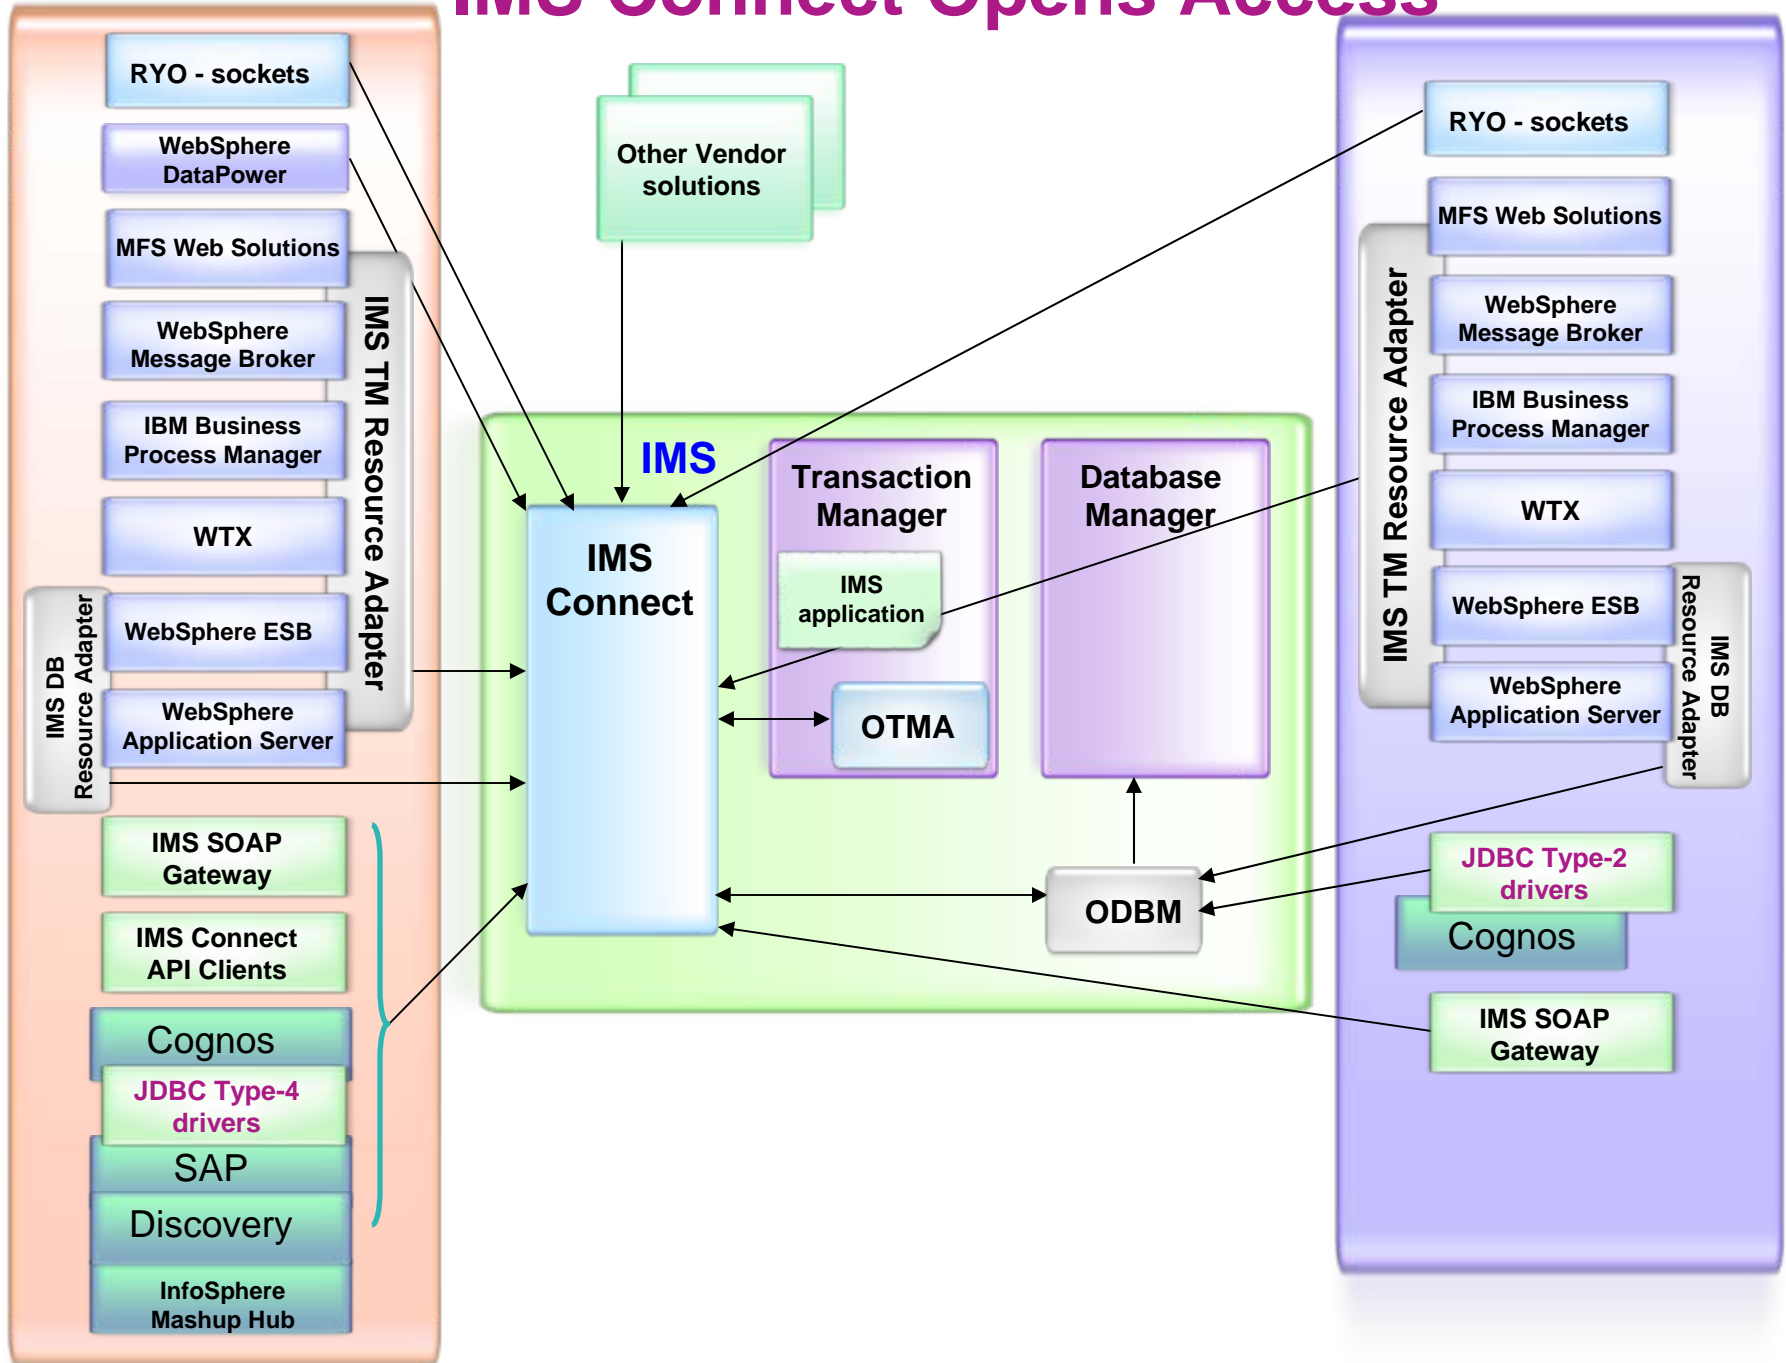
IMS Connect Opens Access

RYO - sockets

WebSphere DataPower

MFS Web Solutions

WebSphere Message Broker

IBM Business Process Manager

WTX

WebSphere ESB

WebSphere Application Server

IMS TM Resource Adapter

IMS DB Resource Adapter

IMS SOAP Gateway

IMS Connect API Clients

Cognos

JDBC Type-4 drivers

SAP

Discovery

InfoSphere Mashup Hub

Other Vendor solutions

IMS

IMS Connect

Transaction Manager

IMS application

OTMA

Database Manager

ODBM

RYO - sockets

MFS Web Solutions

WebSphere Message Broker

IBM Business Process Manager

WTX

WebSphere ESB

WebSphere Application Server

IMS TM Resource Adapter

IMS DB Resource Adapter

JDBC Type-2 drivers

Cognos

IMS SOAP Gateway